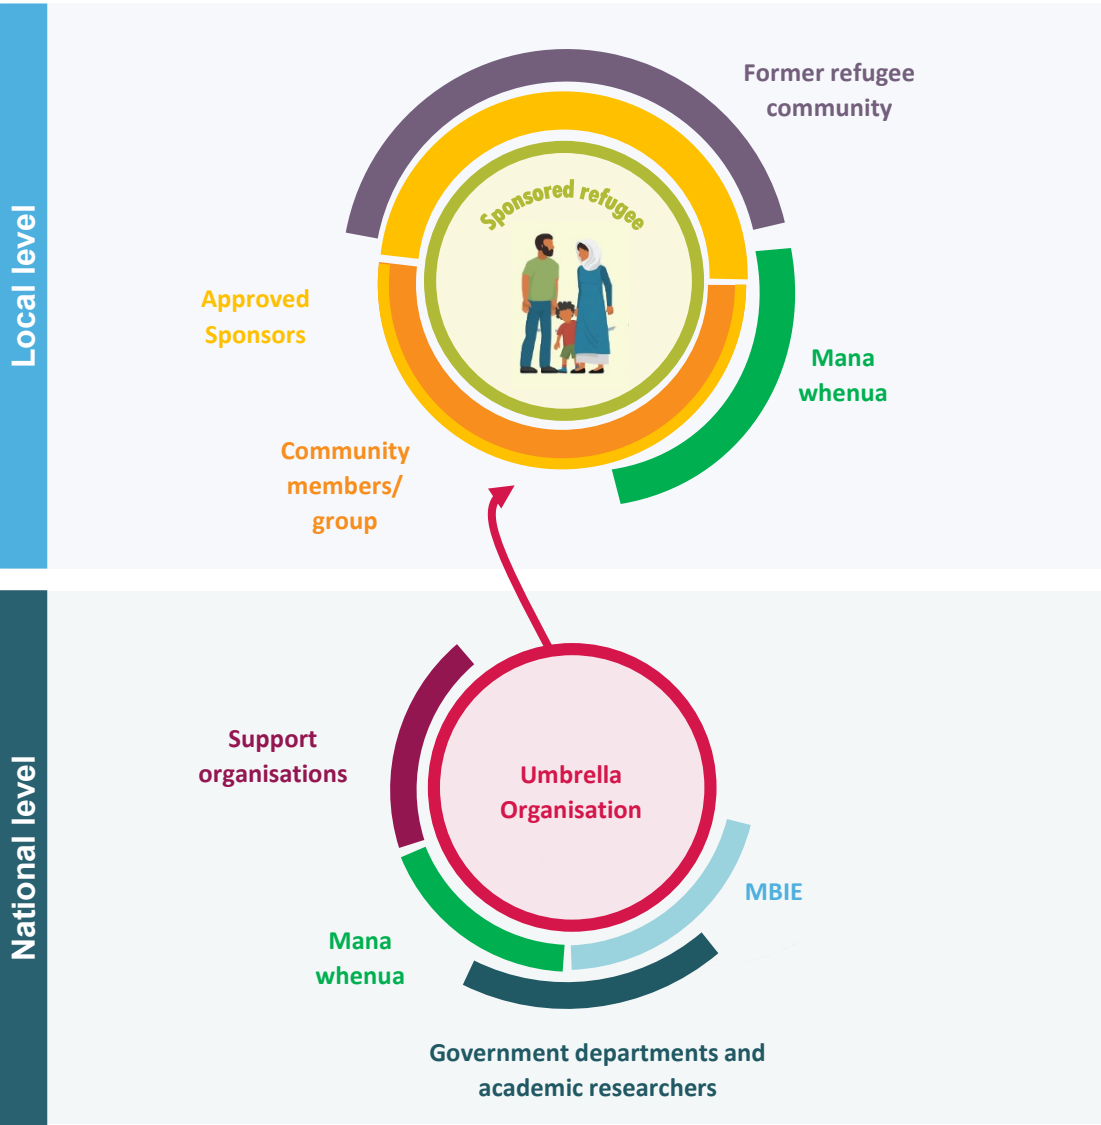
Local level

Former refugee community

Sponsored refugee

Approved Sponsors

Mana whenua

Community members/ group

National level

Support organisations

Umbrella Organisation

MBIE

Mana whenua

Government departments and academic researchers